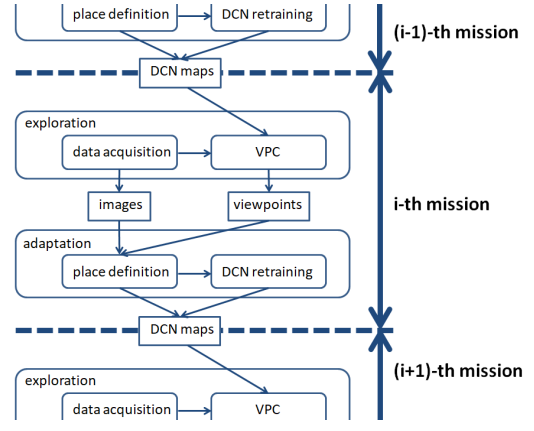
place definition
DCN retraining
(i-1)-th mission
DCN maps
exploration
data acquisition
VPC
images
viewpoints
i-th mission
adaptation
place definition
DCN retraining
DCN maps
exploration
(i+1)-th mission
data acquisition
VPC